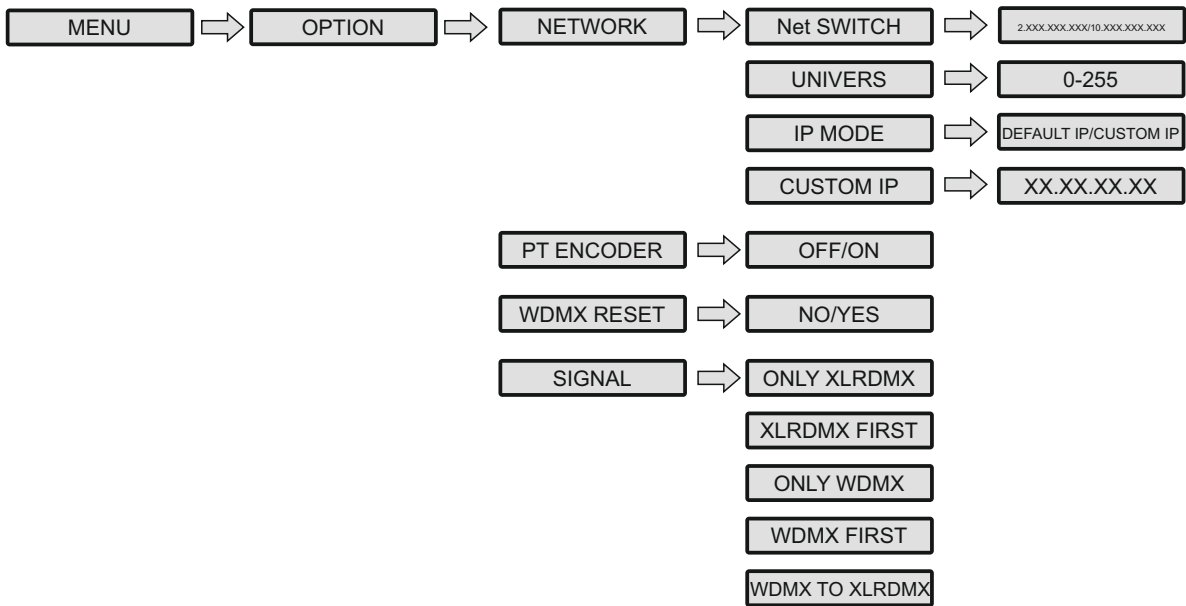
MENU
OPTION
NETWORK
Net SWITCH
2.XXX.XXX.XXX/10.XXX.XXX.XXX
UNIVERS
0-255
IP MODE
DEFAULT IP/CUSTOM IP
CUSTOM IP
XX.XX.XX.XX
PT ENCODER
OFF/ON
WDMX RESET
NO/YES
SIGNAL
ONLY XLRDMX
XLRDMX FIRST
ONLY WDMX
WDMX FIRST
WDMX TO XLRDMX